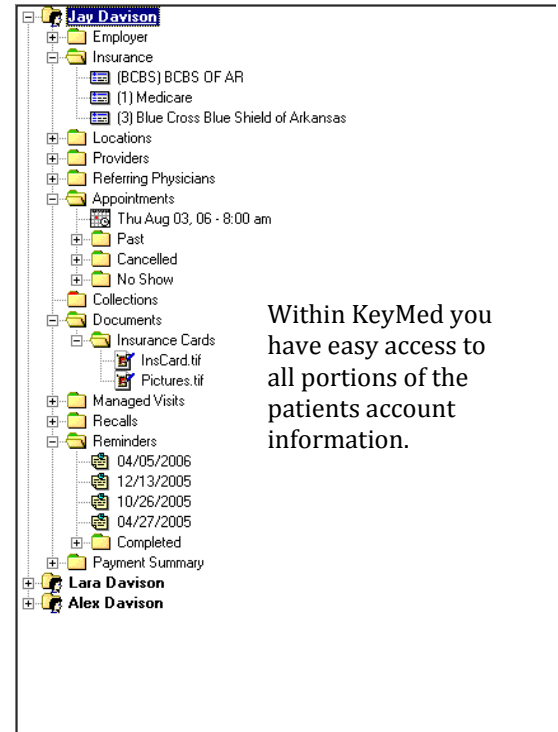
Jay Davison
Employer
Insurance
(BCBS) BCBS OF AR
(1) Medicare
(3) Blue Cross Blue Shield of Arkansas
Locations
Providers
Referring Physicians
Appointments
Thu Aug 03, 06 - 8:00 am
Past
Cancelled
No Show
Collections
Documents
Insurance Cards
InsCard.tif
Pictures.tif
Managed Visits
Recalls
Reminders
04/05/2006
12/13/2005
10/26/2005
04/27/2005
Completed
Payment Summary
Lara Davison
Alex Davison

Within KeyMed you have easy access to all portions of the patients account information.